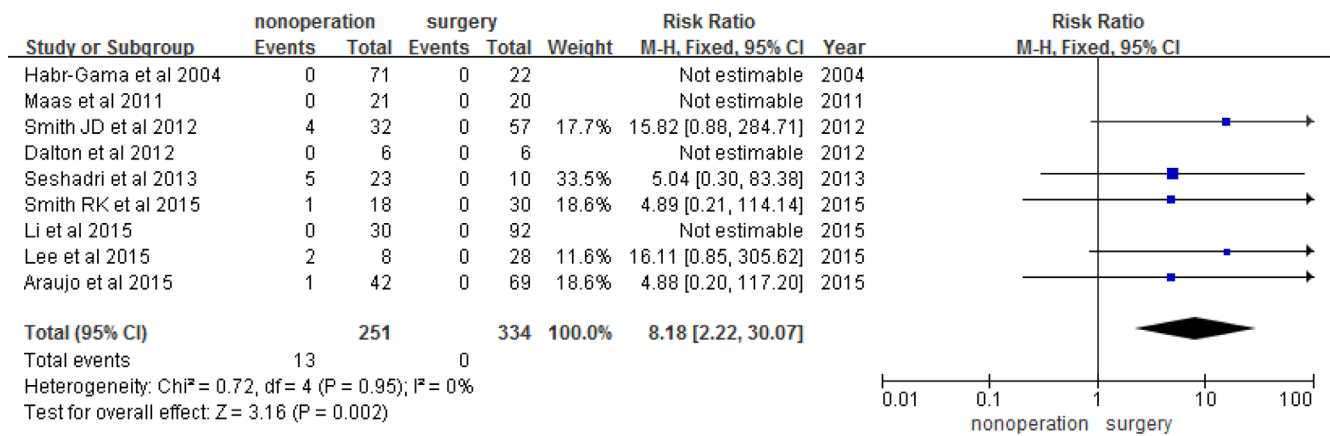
| Study or Subgroup | nonoperation Events | nonoperation Total | surgery Events | surgery Total | Weight | Risk Ratio M-H, Fixed, 95% CI | Year |
|---|---|---|---|---|---|---|---|
| Habr-Gama et al 2004 | 0 | 71 | 0 | 22 | | Not estimable | 2004 |
| Maas et al 2011 | 0 | 21 | 0 | 20 | | Not estimable | 2011 |
| Smith JD et al 2012 | 4 | 32 | 0 | 57 | 17.7% | 15.82 [0.88, 284.71] | 2012 |
| Dalton et al 2012 | 0 | 6 | 0 | 6 | | Not estimable | 2012 |
| Seshadri et al 2013 | 5 | 23 | 0 | 10 | 33.5% | 5.04 [0.30, 83.38] | 2013 |
| Smith RK et al 2015 | 1 | 18 | 0 | 30 | 18.6% | 4.89 [0.21, 114.14] | 2015 |
| Li et al 2015 | 0 | 30 | 0 | 92 | | Not estimable | 2015 |
| Lee et al 2015 | 2 | 8 | 0 | 28 | 11.6% | 16.11 [0.85, 305.62] | 2015 |
| Araujo et al 2015 | 1 | 42 | 0 | 69 | 18.6% | 4.88 [0.20, 117.20] | 2015 |
| **Total (95% CI)** | | **251** | | **334** | **100.0%** | **8.18 [2.22, 30.07]** | |
| Total events | 13 | | 0 | | | | |

Heterogeneity: Chi² = 0.72, df = 4 (P = 0.95); I² = 0%
Test for overall effect: Z = 3.16 (P = 0.002)

Risk Ratio
M-H, Fixed, 95% CI

0.01 0.1 1 10 100
nonoperation surgery